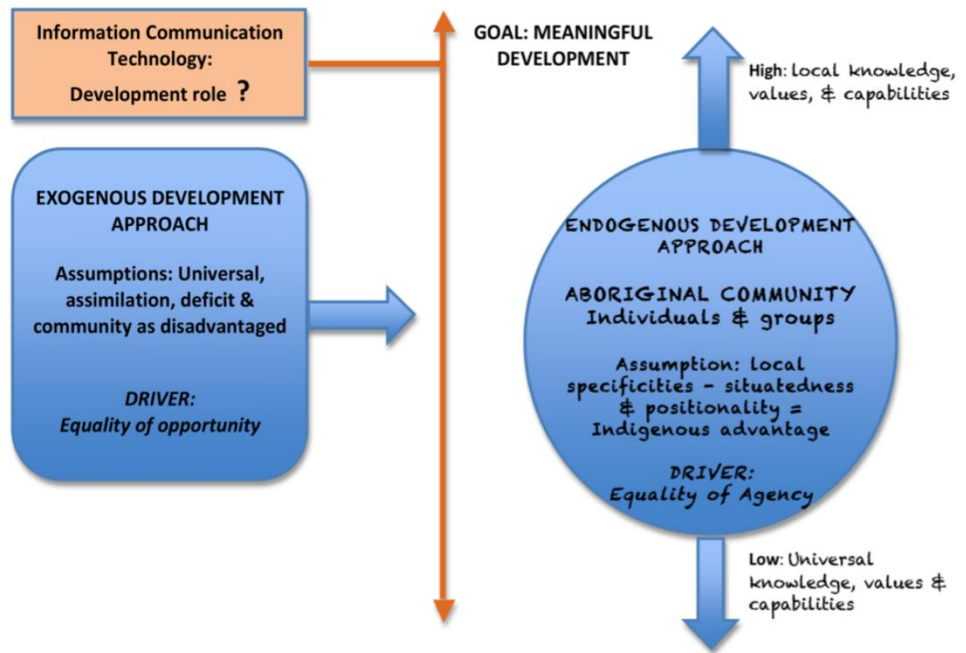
Information Communication Technology: Development role ?

GOAL: MEANINGFUL DEVELOPMENT

High: local knowledge, values, & capabilities

EXOGENOUS DEVELOPMENT APPROACH

Assumptions: Universal, assimilation, deficit & community as disadvantaged

DRIVER: Equality of opportunity

ENDOGENOUS DEVELOPMENT APPROACH

ABORIGINAL COMMUNITY Individuals & groups

Assumption: local specificities - situatedness & positionality = Indigenous advantage

DRIVER: Equality of Agency

Low: Universal knowledge, values & capabilities